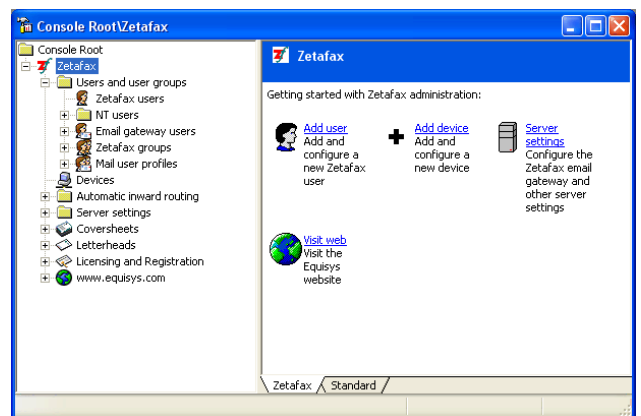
Console Root\Zetafax

Console Root
Zetafax
Users and user groups
Zetafax users
NT users
Email gateway users
Zetafax groups
Mail user profiles
Devices
Automatic inward routing
Server settings
Coversheets
Letterheads
Licensing and Registration
www.equisys.com

Zetafax

Getting started with Zetafax administration:

Add user
Add and configure a new Zetafax user

Add device
Add and configure a new device

Server settings
Configure the Zetafax email gateway and other server settings

Visit web
Visit the Equisys website

Zetafax
Standard